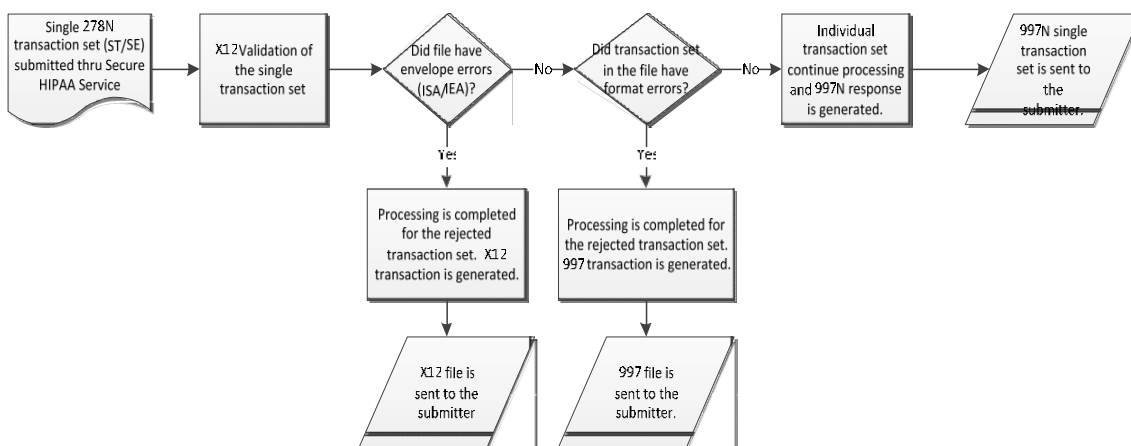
Single 278N transaction set (ST/SE) submitted thru Secure HIPAA Service

X12 Validation of the single transaction set

Did file have envelope errors (ISA/IEA)?

No

Did transaction set in the file have format errors?

No

Individual transaction set continue processing and 997N response is generated.

997N single transaction set is sent to the submitter.

Yes

Processing is completed for the rejected transaction set. X12 transaction is generated.

X12 file is sent to the submitter

Yes

Processing is completed for the rejected transaction set. 997 transaction is generated.

997 file is sent to the submitter.